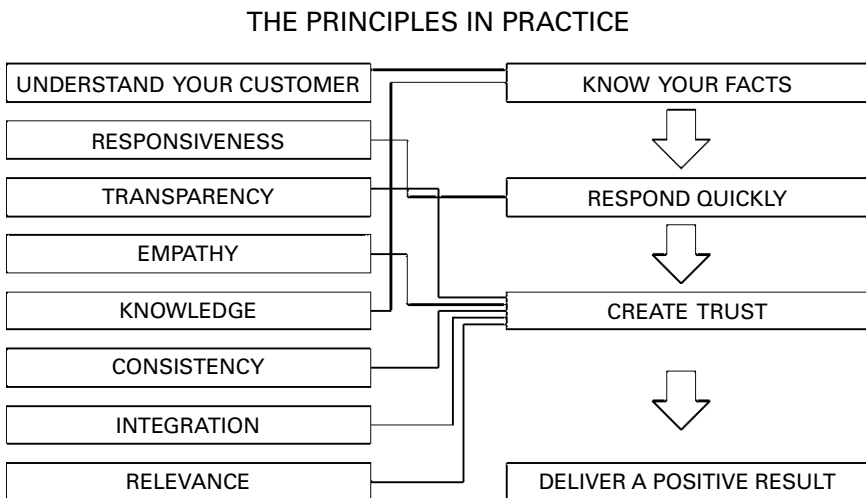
THE PRINCIPLES IN PRACTICE

UNDERSTAND YOUR CUSTOMER

RESPONSIVENESS

TRANSPARENCY

EMPATHY

KNOWLEDGE

CONSISTENCY

INTEGRATION

RELEVANCE

KNOW YOUR FACTS

RESPOND QUICKLY

CREATE TRUST

DELIVER A POSITIVE RESULT